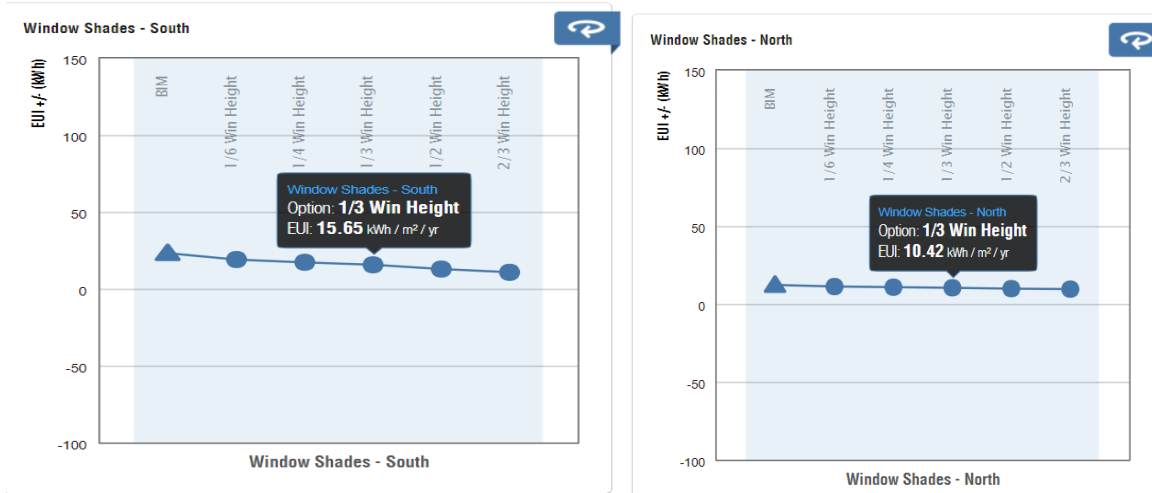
Window Shades - South

EUI +/- (kWh)

150
100
50
0
-50
-100

BIM
1/6 Win Height
1/4 Win Height
1/3 Win Height
1/2 Win Height
2/3 Win Height

Window Shades - South
Option: **1/3 Win Height**
EUI: **15.65** kWh / m² / yr

Window Shades - South

Window Shades - North

EUI +/- (kWh)

150
100
50
0
-50
-100

BIM
1/6 Win Height
1/4 Win Height
1/3 Win Height
1/2 Win Height
2/3 Win Height

Window Shades - North
Option: **1/3 Win Height**
EUI: **10.42** kWh / m² / yr

Window Shades - North